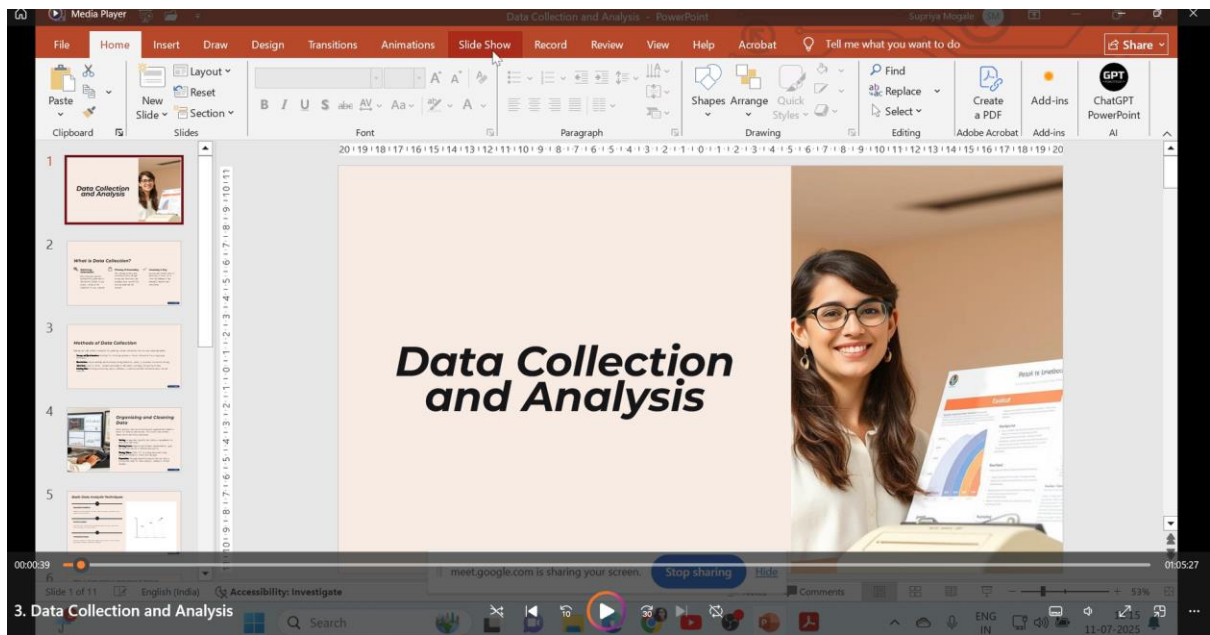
Media Player

Data Collection and Analysis - PowerPoint

Supriya Mogale

File Home Insert Draw Design Transitions Animations Slide Show Record Review View Help Acrobat Tell me what you want to do

Share

Paste Layout Reset New Slide Section

Clipboard Slides Font Paragraph Drawing Editing Adobe Acrobat Add-ins AI

Shapes Arrange Quick Styles

Find Replace Select

Create a PDF

Add-ins

GPT ChatGPT PowerPoint

1

Data Collection and Analysis

2

What is Data Collection?

3

Methods of Data Collection

4

Organising and Cleaning Data

5

Basic Data Analysis Techniques

6

Data Collection and Analysis

Slide 1 of 11 English (India) Accessibility: Investigate

meet.google.com is sharing your screen. Stop sharing Hide

Comments

53%

00:00:39

01:05:27

3. Data Collection and Analysis

Search

ENG IN

11-07-2025